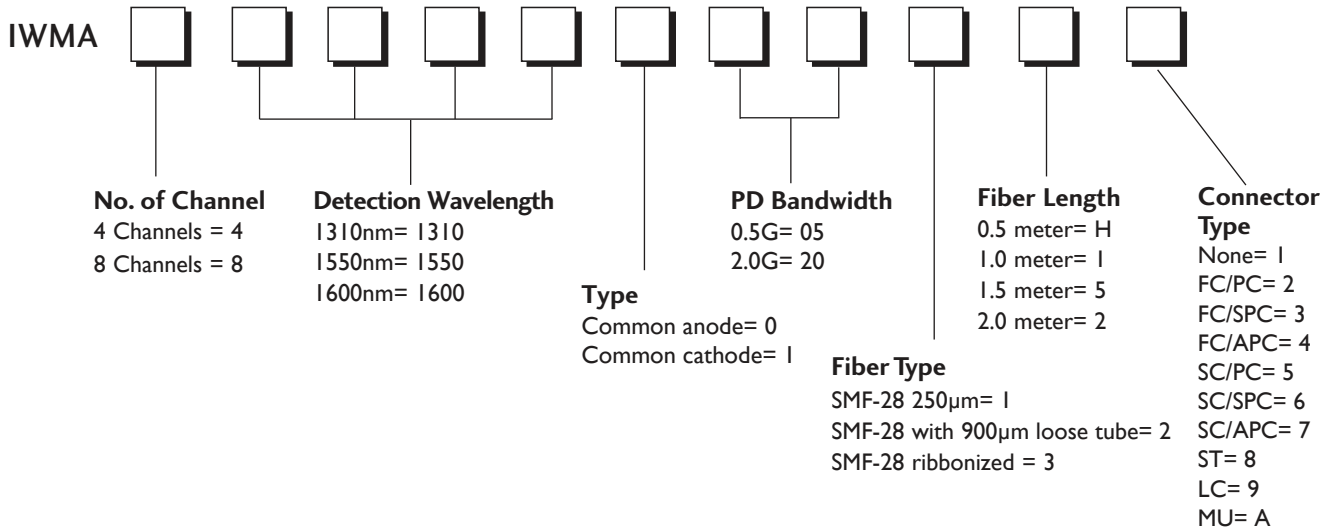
IWMA

No. of Channel
4 Channels = 4
8 Channels = 8

Detection Wavelength
1310nm= 1310
1550nm= 1550
1600nm= 1600

Type
Common anode= 0
Common cathode= 1

PD Bandwidth
0.5G= 05
2.0G= 20

Fiber Type
SMF-28 250μm= 1
SMF-28 with 900μm loose tube= 2
SMF-28 ribbonized = 3

Fiber Length
0.5 meter= H
1.0 meter= 1
1.5 meter= 5
2.0 meter= 2

Connector Type
None= 1
FC/PC= 2
FC/SPC= 3
FC/APC= 4
SC/PC= 5
SC/SPC= 6
SC/APC= 7
ST= 8
LC= 9
MU= A